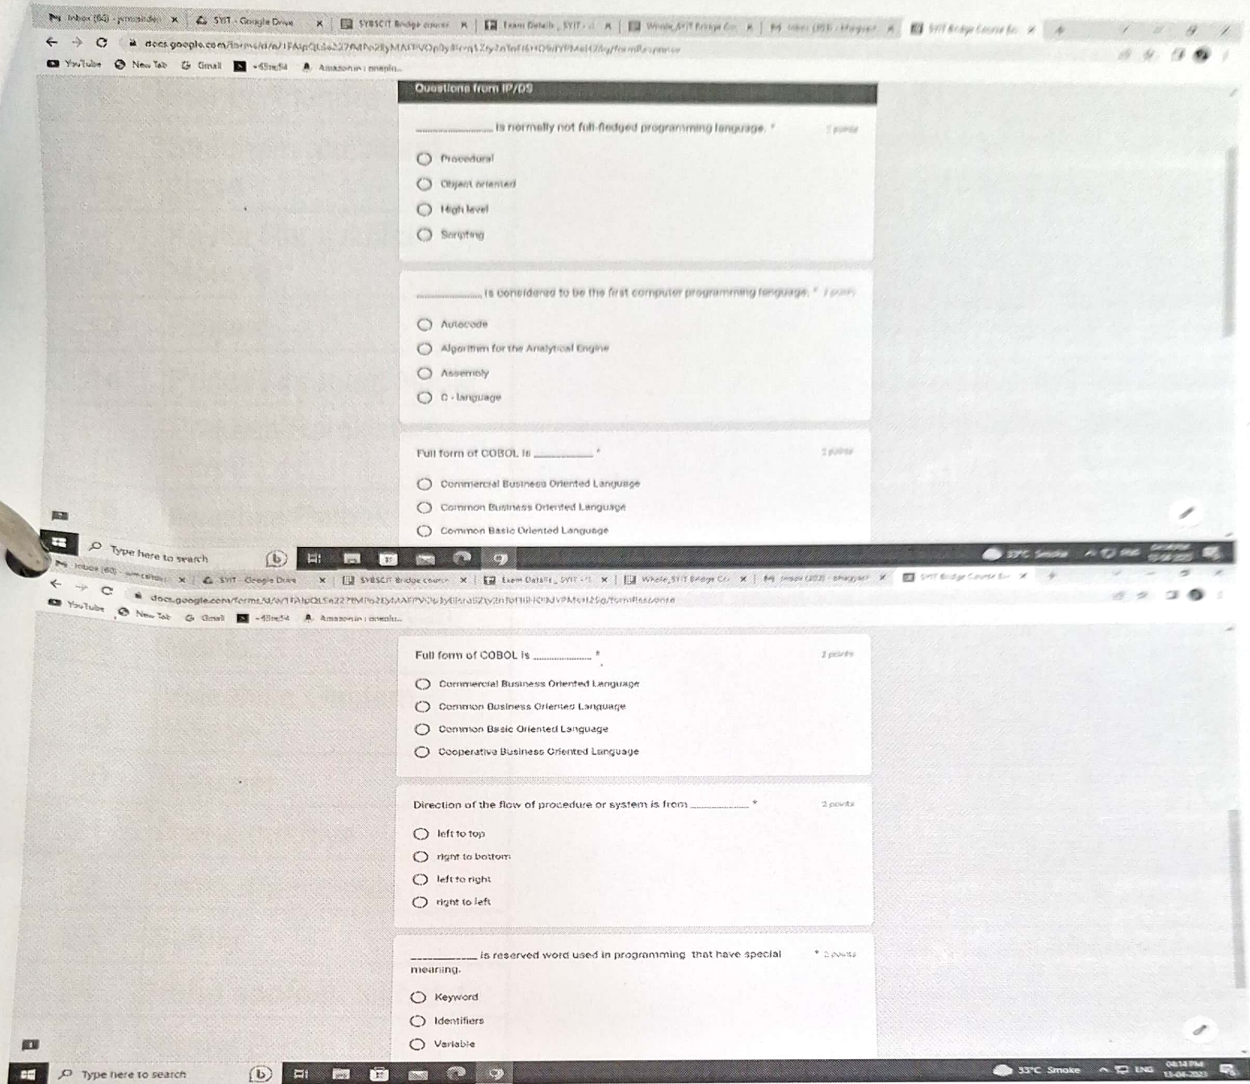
Inbox (64) - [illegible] × SYIT - Google Drive × SYBSCIT Bridge course × Exam Details _ SYIT × Whole_SYIT Bridge Co × Inbox (203) × SYIT Bridge Course fo ×

docs.google.com/forms/d/e/1FAIpQLSe227fM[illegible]/formResponse

YouTube New Tab Gmail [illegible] Amazon.in

Questions from IP/DS

__________ is normally not full-fledged programming language. * 1 point

Procedural

Object oriented

High level

Scripting

__________ is considered to be the first computer programming language. * 1 point

Autocode

Algorithm for the Analytical Engine

Assembly

C - language

Full form of COBOL is __________ * 1 point

Commercial Business Oriented Language

Common Business Oriented Language

Common Basic Oriented Language

Type here to search

33°C Smoke

Inbox (60) - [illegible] × SYIT - Google Drive × SYBSCIT Bridge course × Exam Details _ SYIT × Whole_SYIT Bridge Co × Inbox (203) × SYIT Bridge Course fo ×

docs.google.com/forms/d/e/1FAIpQLSe227fM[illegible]/formResponse

YouTube New Tab Gmail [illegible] Amazon.in

Full form of COBOL is __________ * 1 points

Commercial Business Oriented Language

Common Business Oriented Language

Common Basic Oriented Language

Cooperative Business Oriented Language

Direction of the flow of procedure or system is from __________ * 2 points

left to top

right to bottom

left to right

right to left

__________ is reserved word used in programming that have special meaning. * 2 points

Keyword

Identifiers

Variable

Type here to search

33°C Smoke ENG 04:14 PM 13-04-2023